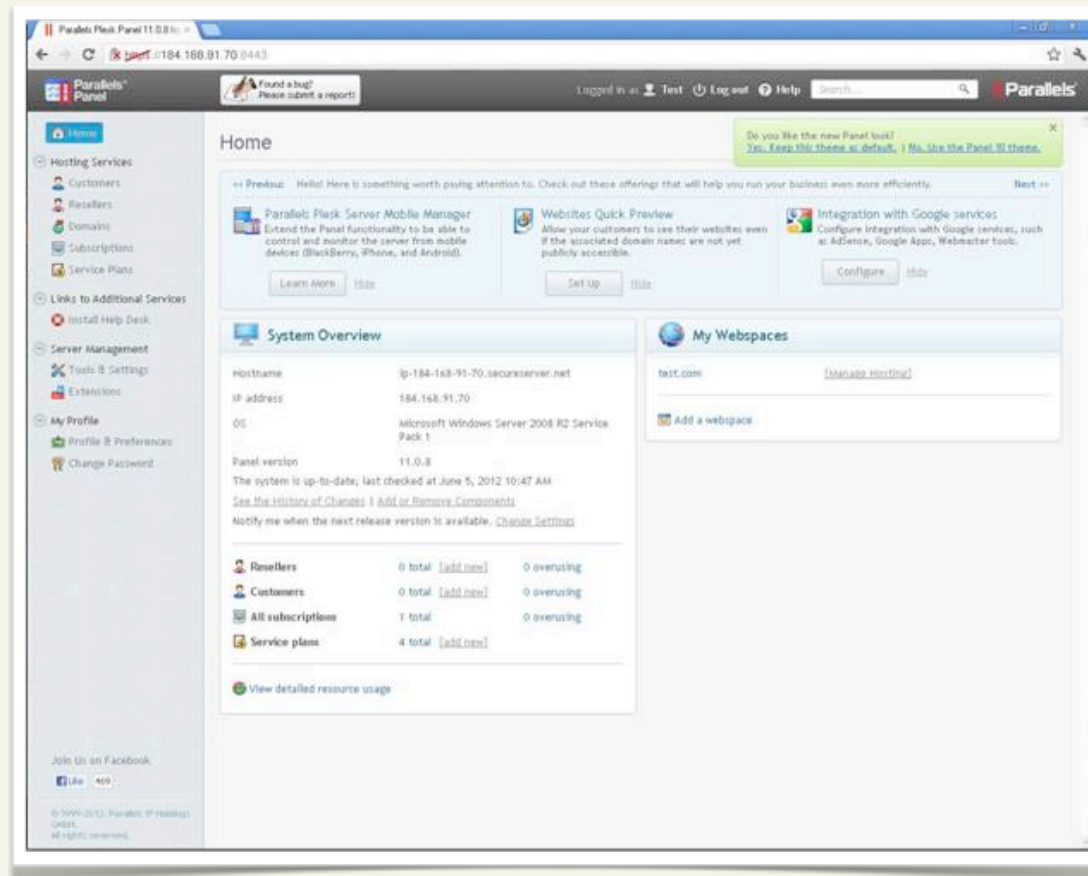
Parallels Plesk Panel 11.0.8 fo ×

https://184.168.91.70:8443

Parallels Panel

Found a bug? Please submit a report!

Logged in as Test Log out Help Search...

Parallels

Home

Hosting Services
Customers
Resellers
Domains
Subscriptions
Service Plans

Links to Additional Services
Install Help Desk

Server Management
Tools & Settings
Extensions

My Profile
Profile & Preferences
Change Password

Join Us on Facebook
Like 469

© 1999-2012. Parallels IP Holdings GmbH. All rights reserved.

Home

Do you like the new Panel look?
Yes. Keep this theme as default. | No. Use the Panel 10 theme.

<< Previous Hello! Here is something worth paying attention to. Check out these offerings that will help you run your business even more efficiently. Next >>

Parallels Plesk Server Mobile Manager
Extend the Panel functionality to be able to control and monitor the server from mobile devices (BlackBerry, iPhone, and Android).
Learn More Hide

Websites Quick Preview
Allow your customers to see their websites even if the associated domain names are not yet publicly accessible.
Set Up Hide

Integration with Google services
Configure integration with Google services, such as AdSense, Google Apps, Webmaster tools.
Configure Hide

System Overview

| Hostname | ip-184-168-91-70.secureserver.net |
|---|---|
| IP address | 184.168.91.70 |
| OS | Microsoft Windows Server 2008 R2 Service Pack 1 |
| Panel version | 11.0.8 |

The system is up-to-date; last checked at June 5, 2012 10:47 AM
See the History of Changes | Add or Remove Components
Notify me when the next release version is available. Change Settings

| Resellers | 0 total [add new] | 0 overusing |
|---|---|---|
| Customers | 0 total [add new] | 0 overusing |
| All subscriptions | 1 total | 0 overusing |
| Service plans | 4 total [add new] | |

View detailed resource usage

My Webspaces

test.com [Manage Hosting]

Add a webspace